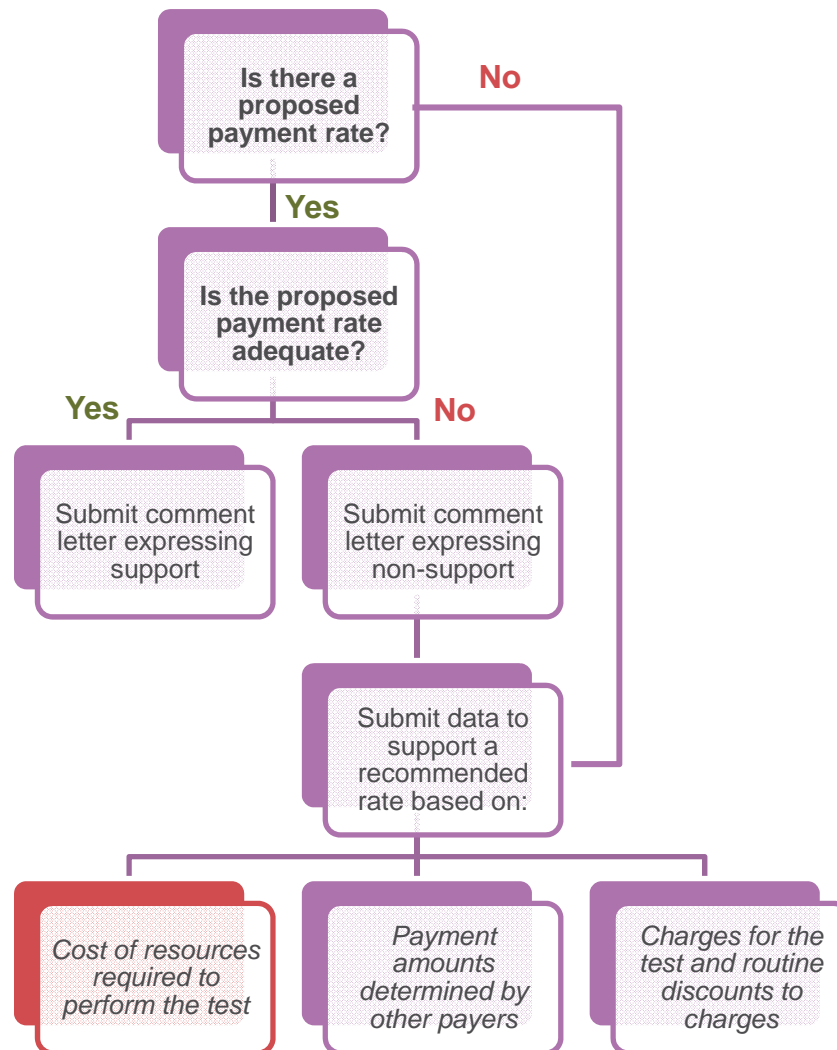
Is there a proposed payment rate?

No

Yes

Is the proposed payment rate adequate?

Yes

No

Submit comment letter expressing support

Submit comment letter expressing non-support

Submit data to support a recommended rate based on:

Cost of resources required to perform the test

Payment amounts determined by other payers

Charges for the test and routine discounts to charges